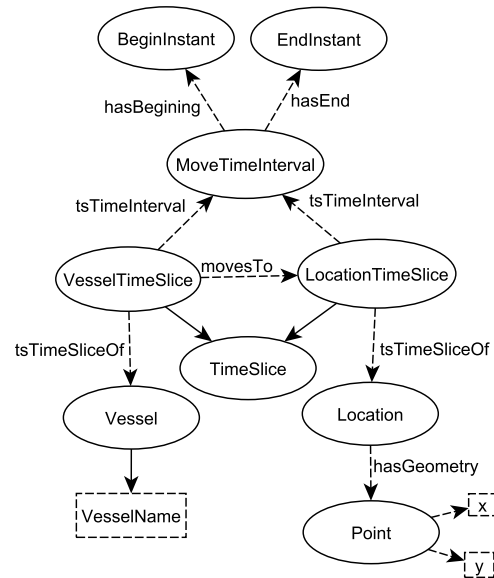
BeginInstant
EndInstant
hasBegining
hasEnd
MoveTimeInterval
tsTimeInterval
tsTimeInterval
VesselTimeSlice
movesTo
LocationTimeSlice
tsTimeSliceOf
TimeSlice
tsTimeSliceOf
Vessel
Location
hasGeometry
VesselName
Point
x
y